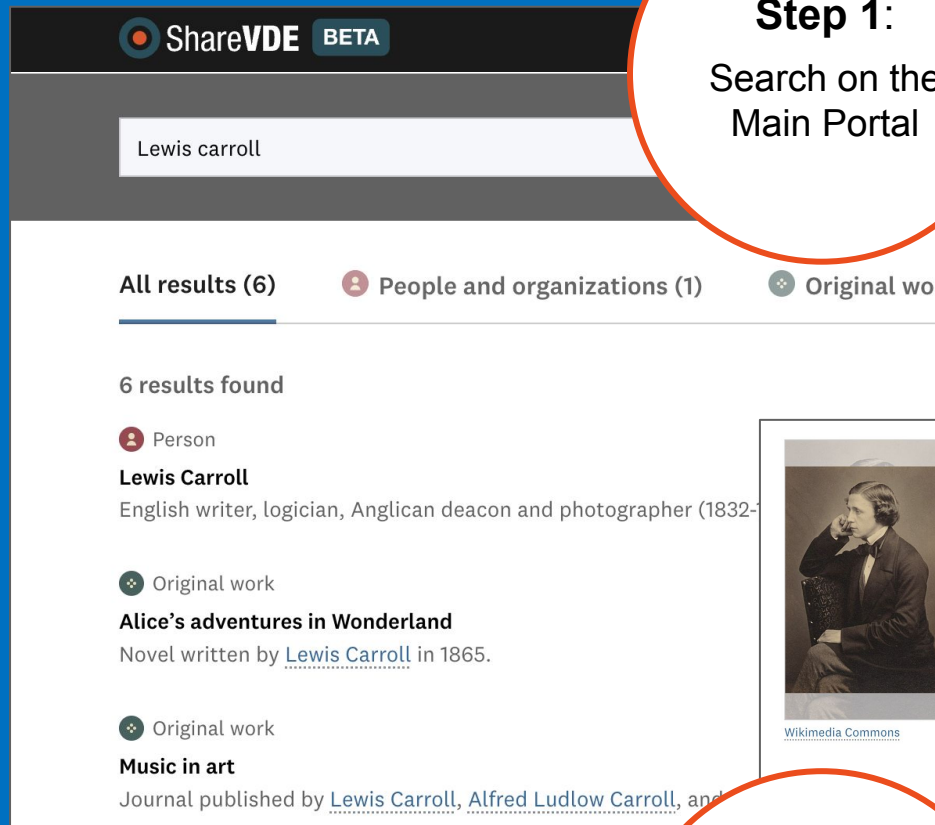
ShareVDE BETA

Step 1:

Search on the Main Portal

Lewis carroll

All results (6)

People and organizations (1)

Original wo

6 results found

Person

Lewis Carroll

English writer, logician, Anglican deacon and photographer (1832-

Original work

Alice's adventures in Wonderland

Novel written by Lewis Carroll in 1865.

Original work

Music in art

Journal published by Lewis Carroll, Alfred Ludlow Carroll, and

Wikimedia Commons